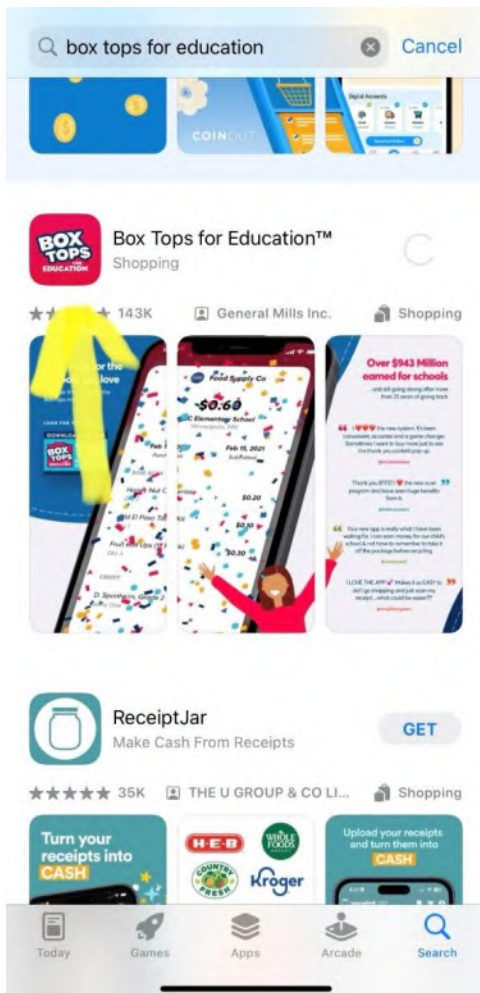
box tops for education

Cancel

COINOUT

Digital Accounts

BOX TOPS FOR EDUCATION

Box Tops for Education™

Shopping

143K

General Mills Inc.

Shopping

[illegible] for the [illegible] love

DOWNLO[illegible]

BOX TOPS

Food Supply Co

$0.60

C Elementary School

Feb 15, 2021

$0.20

$0.20

$0.10

Over $943 Million earned for schools

ReceiptJar

Make Cash From Receipts

GET

35K

THE U GROUP & CO LI...

Shopping

Turn your receipts into CASH

H-E-B

WHOLE FOODS

COUNTRY FRESH

Kroger

Upload your receipts and turn them into CASH

Today

Games

Apps

Arcade

Search